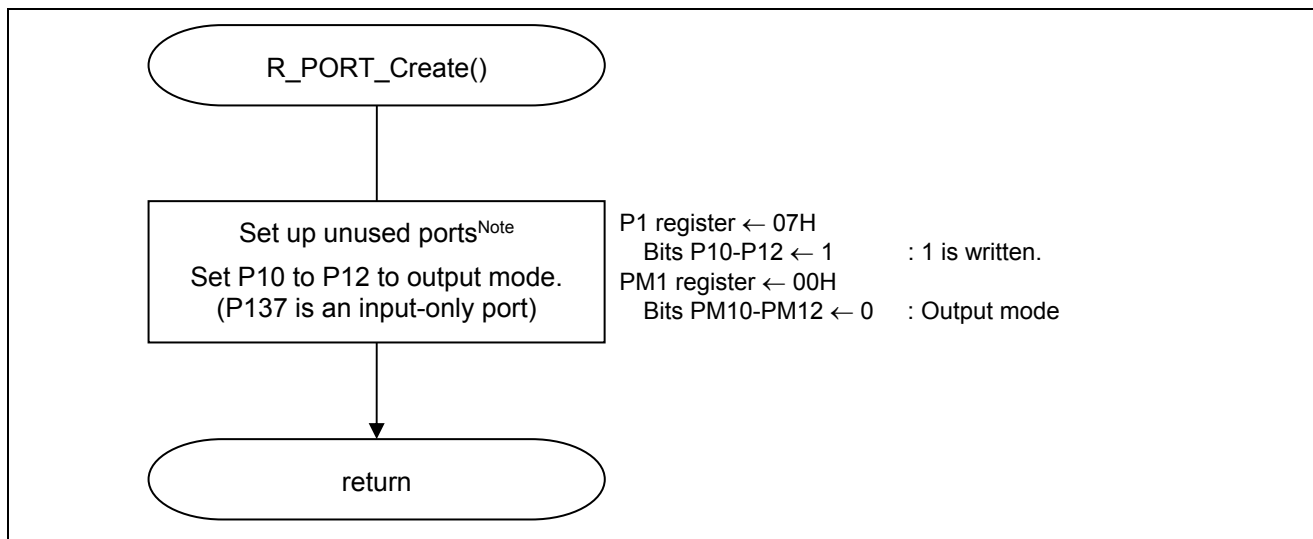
R_PORT_Create()

Set up unused ports$^{Note}$
Set P10 to P12 to output mode.
(P137 is an input-only port)

P1 register ← 07H
Bits P10-P12 ← 1 : 1 is written.
PM1 register ← 00H
Bits PM10-PM12 ← 0 : Output mode

return